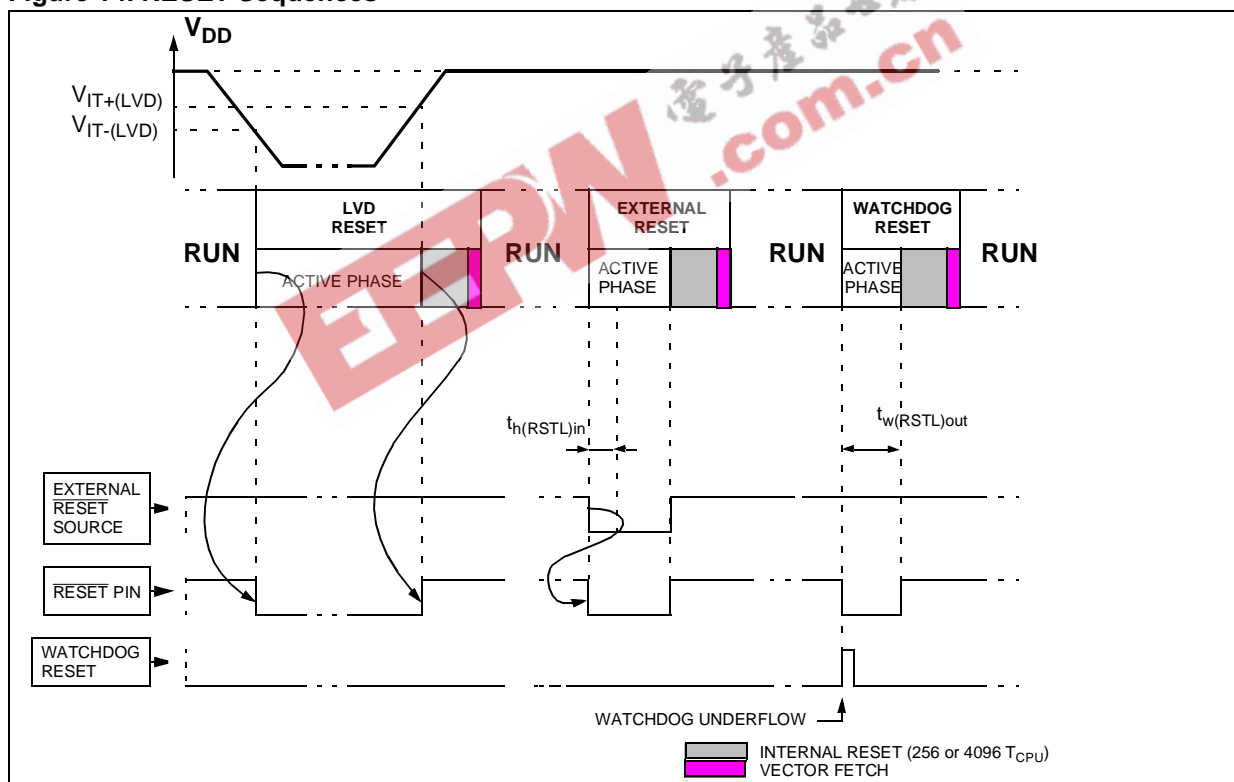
Figure 14. RESET Sequences

$V_{DD}$

$V_{IT+(LVD)}$
$V_{IT-(LVD)}$

RUN

LVD RESET

ACTIVE PHASE

RUN

EXTERNAL RESET

ACTIVE PHASE

RUN

WATCHDOG RESET

ACTIVE PHASE

RUN

$t_{h(RSTL)in}$

$t_{w(RSTL)out}$

EXTERNAL $\overline{RESET}$ SOURCE

$\overline{RESET}$ PIN

WATCHDOG RESET

WATCHDOG UNDERFLOW

INTERNAL RESET (256 or 4096 $T_{CPU}$)
VECTOR FETCH

电子产品世界 .com.cn EEPW